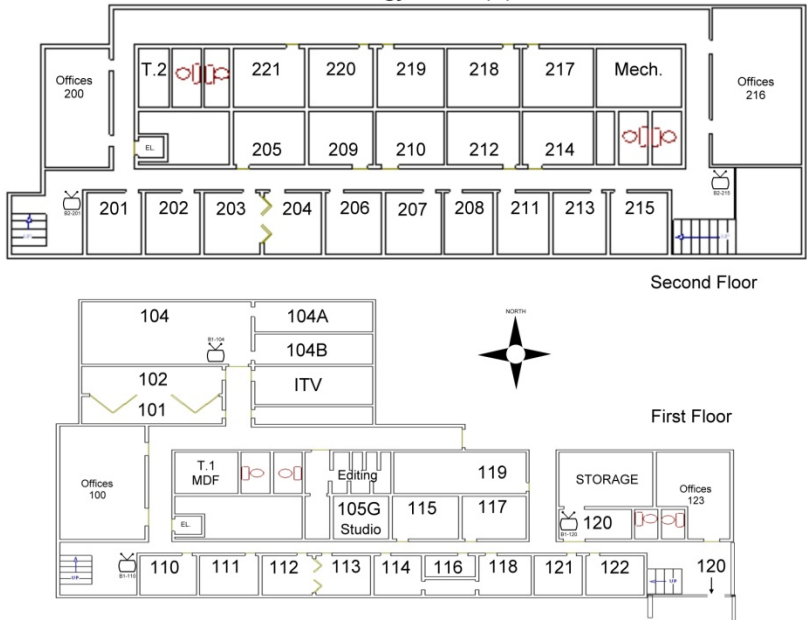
Offices 200

T.2

221

220

219

218

217

Mech.

Offices 216

EL.

205

209

210

212

214

B2-201

201

202

203

204

206

207

208

211

213

215

B2-215

Second Floor

104

104A

104B

ITV

B1-104

NORTH

102

101

First Floor

Offices 100

T.1 MDF

Editing

119

STORAGE

Offices 123

105G Studio

115

117

EL.

B1-120

120

B1-110

110

111

112

113

114

116

118

121

122

120